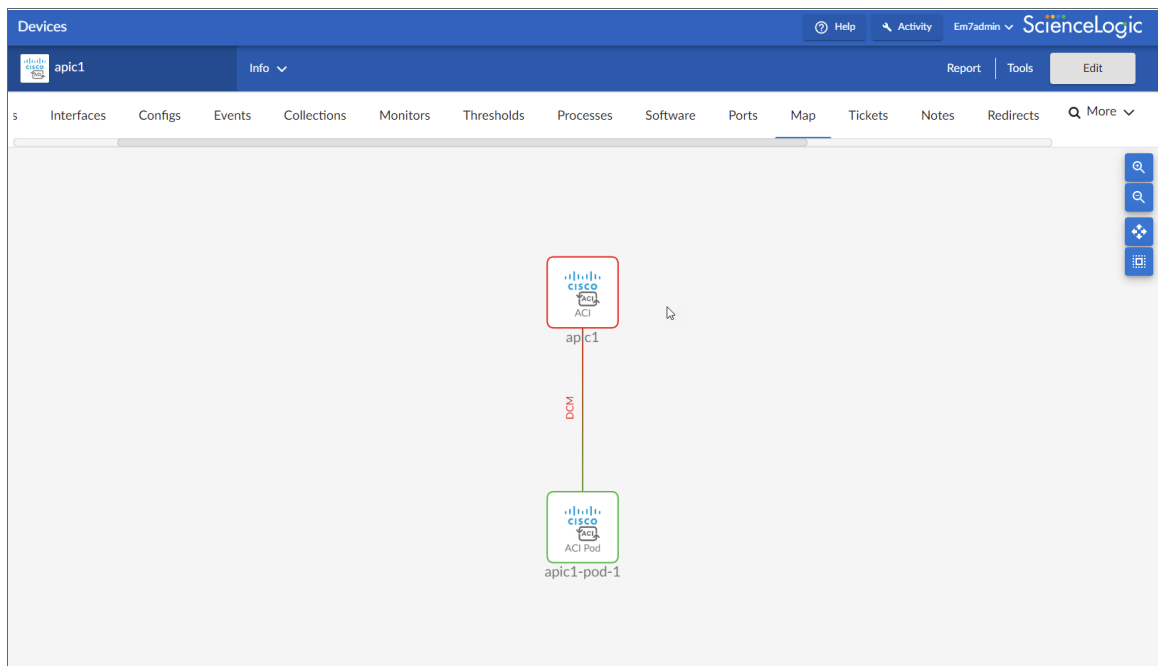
Devices

Help Activity Em7admin ScienceLogic

apic1 Info Report Tools Edit

s Interfaces Configs Events Collections Monitors Thresholds Processes Software Ports Map Tickets Notes Redirects More

CISCO ACI ACI
apic1

DCM

CISCO ACI ACI Pod
apic1-pod-1